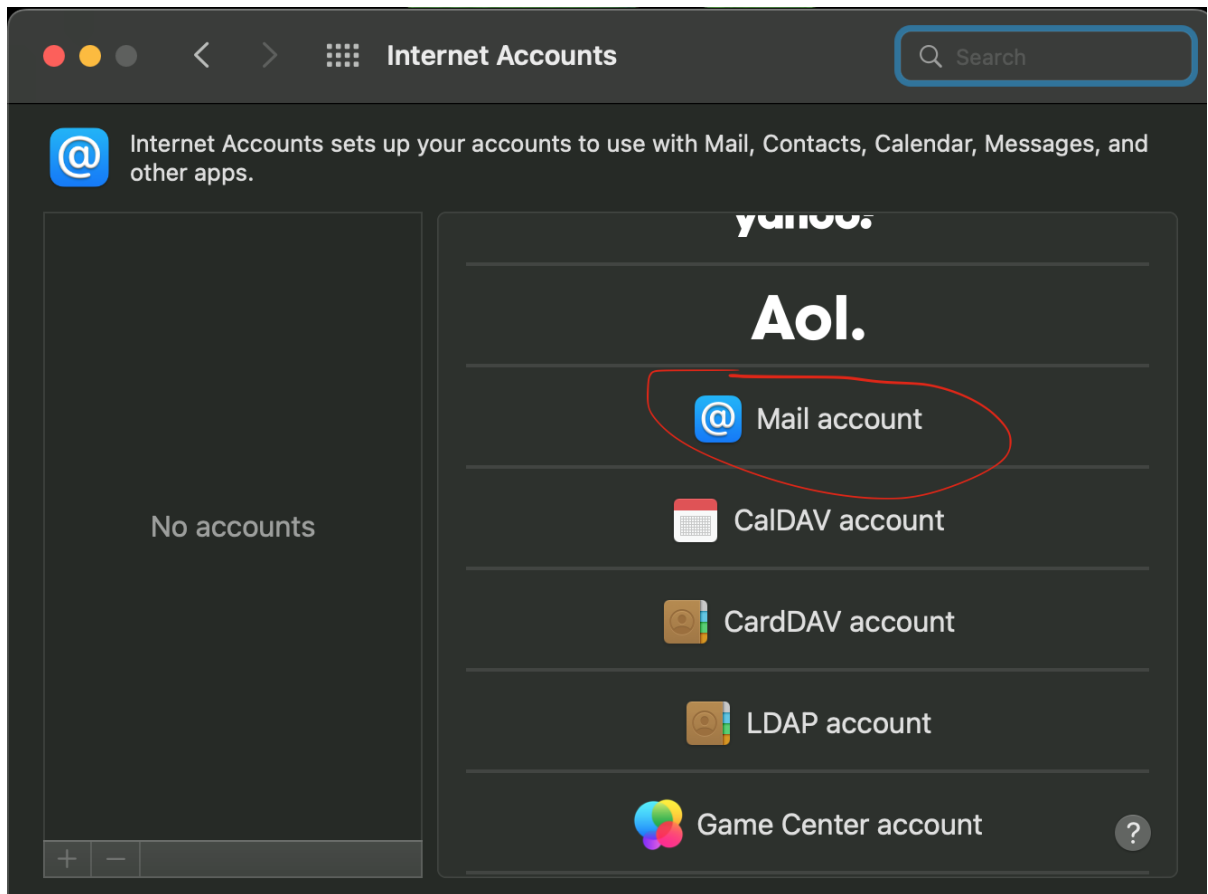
Internet Accounts

Search

Internet Accounts sets up your accounts to use with Mail, Contacts, Calendar, Messages, and other apps.

No accounts

+ −

yahoo!

Aol.

Mail account

CalDAV account

CardDAV account

LDAP account

Game Center account

?